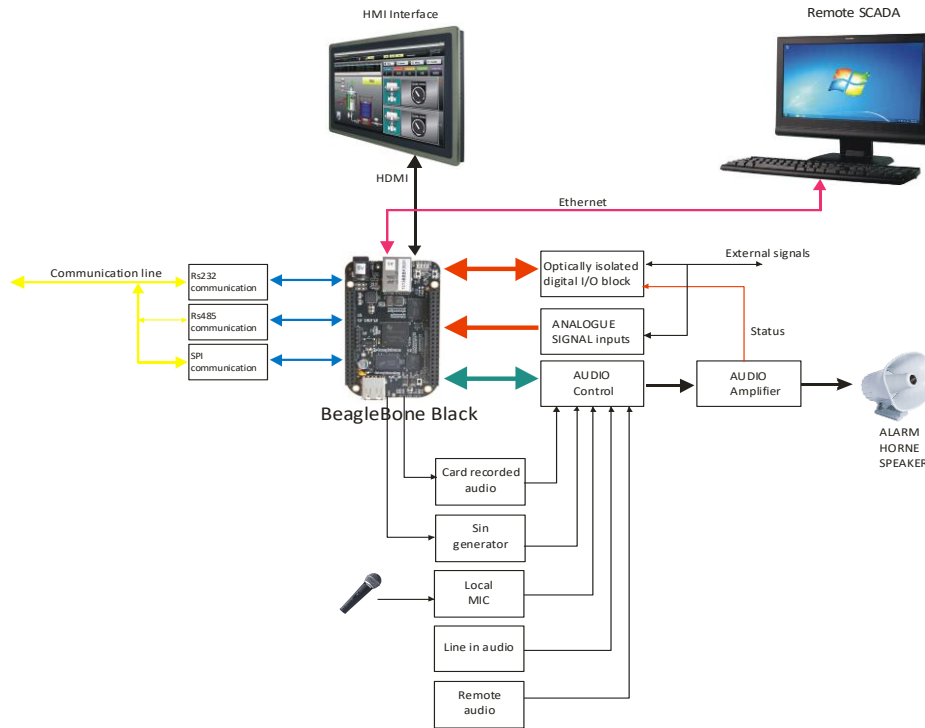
HMI Interface

Remote SCADA

HDMI

Ethernet

External signals

Communication line

Rs232 communication

Rs485 communication

SPI communication

Optically isolated digital I/O block

ANALOGUE SIGNAL inputs

Status

AUDIO Control

AUDIO Amplifier

BeagleBone Black

ALARM HORNE SPEAKER

Card recorded audio

Sin generator

Local MIC

Line in audio

Remote audio